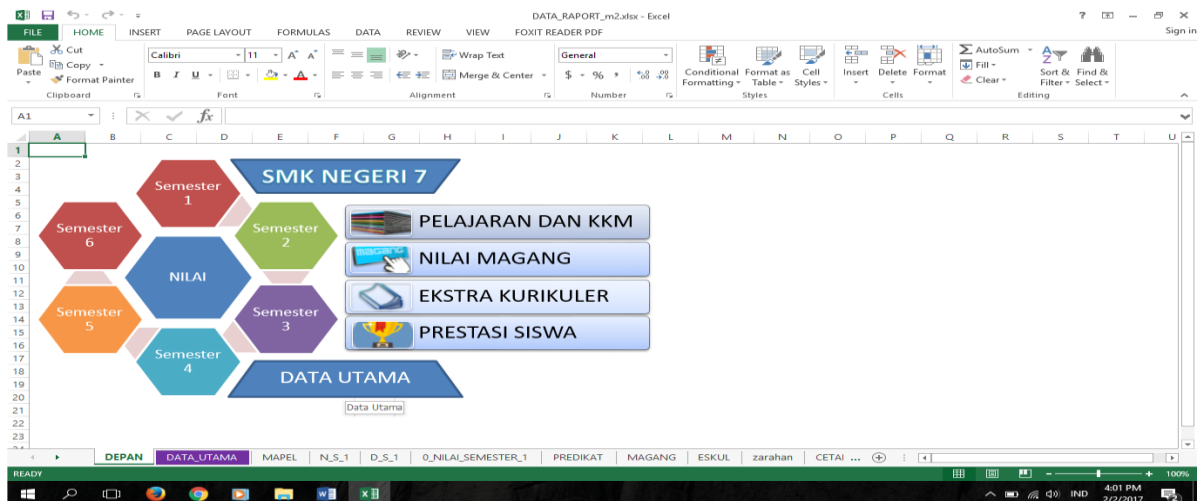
DATA_RAPORT_m2.xlsx - Excel

? – Sign in

FILE HOME INSERT PAGE LAYOUT FORMULAS DATA REVIEW VIEW FOXIT READER PDF

Cut
Copy
Paste
Format Painter
Clipboard
Calibri 11
B I U
Font
Wrap Text
Merge & Center
Alignment
General
$ % ,
Number
Conditional Formatting
Format as Table
Cell Styles
Styles
Insert Delete Format
Cells
AutoSum
Fill
Clear
Sort & Filter
Find & Select
Editing

A1 fx

A B C D E F G H I J K L M N O P Q R S T U

1 2 3 4 5 6 7 8 9 10 11 12 13 14 15 16 17 18 19 20 21 22 23

Semester 1

SMK NEGERI 7

Semester 6

Semester 2

PELAJARAN DAN KKM

NILAI

NILAI MAGANG

EKSTRA KURIKULER

Semester 5

Semester 3

PRESTASI SISWA

Semester 4

DATA UTAMA

Data Utama

DEPAN DATA_UTAMA MAPEL N_S_1 D_S_1 0_NILAI_SEMESTER_1 PREDIKAT MAGANG ESKUL zarahan CETAI ...

READY

100%

IND 4:01 PM 2/2/2017